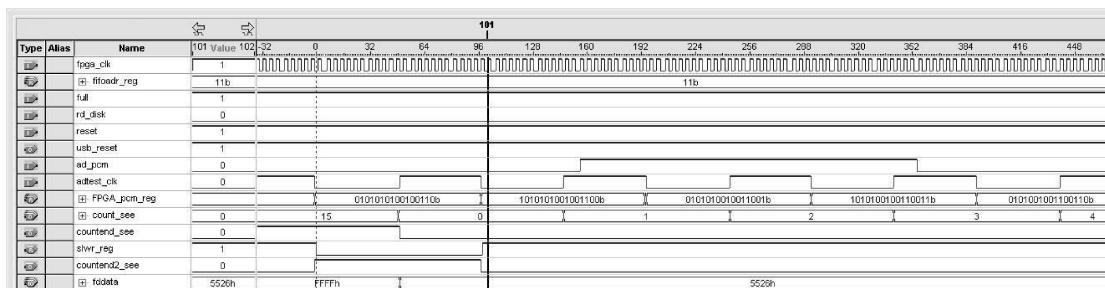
101

| Type | Alias | Name | 101 Value 102 |
|---|---|---|---|
| | | fpga_clk | 1 |
| | | ⊞ fifoadr_reg | 11b |
| | | full | 1 |
| | | rd_disk | 0 |
| | | reset | 1 |
| | | usb_reset | 1 |
| | | ad_pcm | 0 |
| | | adtest_clk | 0 |
| | | ⊞ FPGA_pcm_reg | |
| | | ⊞ count_see | 0 |
| | | countend_see | 0 |
| | | slwr_reg | 1 |
| | | countend2_see | 0 |
| | | ⊞ fddata | 5526h |

-32 0 32 64 96 128 160 192 224 256 288 320 352 384 416 448

11b

0101010100100110b 1010101001001100b 0101010010011001b 1010100100110011b 0101001001100110b

15 0 1 2 3 4

FFFFh 5526h